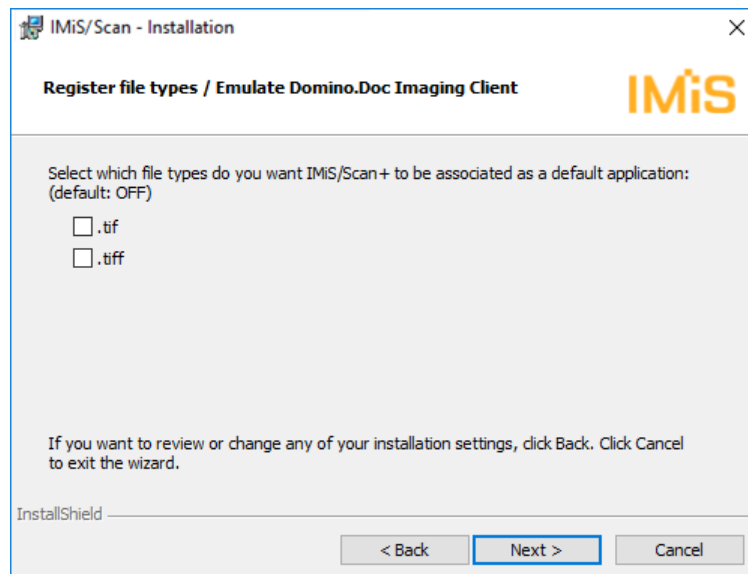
IMiS/Scan - Installation

Register file types / Emulate Domino.Doc Imaging Client

IMiS

Select which file types do you want IMiS/Scan+ to be associated as a default application: (default: OFF)

.tif

.tiff

If you want to review or change any of your installation settings, click Back. Click Cancel to exit the wizard.

InstallShield

< Back

Next >

Cancel